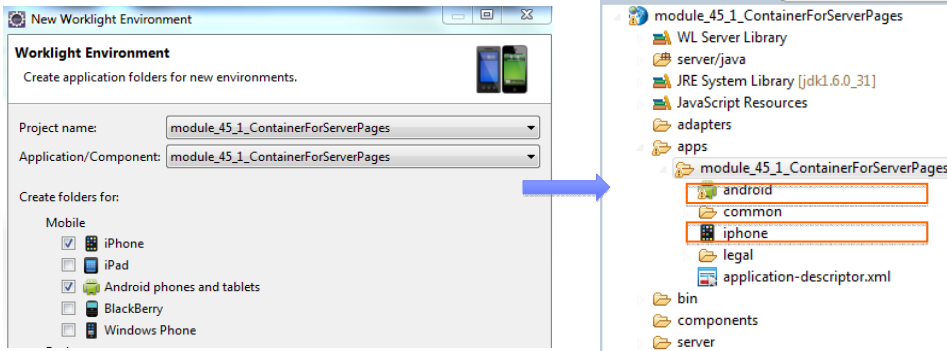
New Worklight Environment

Worklight Environment

Create application folders for new environments.

Project name: module_45_1_ContainerForServerPages

Application/Component: module_45_1_ContainerForServerPages

Create folders for:

Mobile

iPhone

iPad

Android phones and tablets

BlackBerry

Windows Phone

module_45_1_ContainerForServerPages
WL Server Library
server/java
JRE System Library [jdk1.6.0_31]
JavaScript Resources
adapters
apps
module_45_1_ContainerForServerPages
android
common
iphone
legal
application-descriptor.xml
bin
components
server